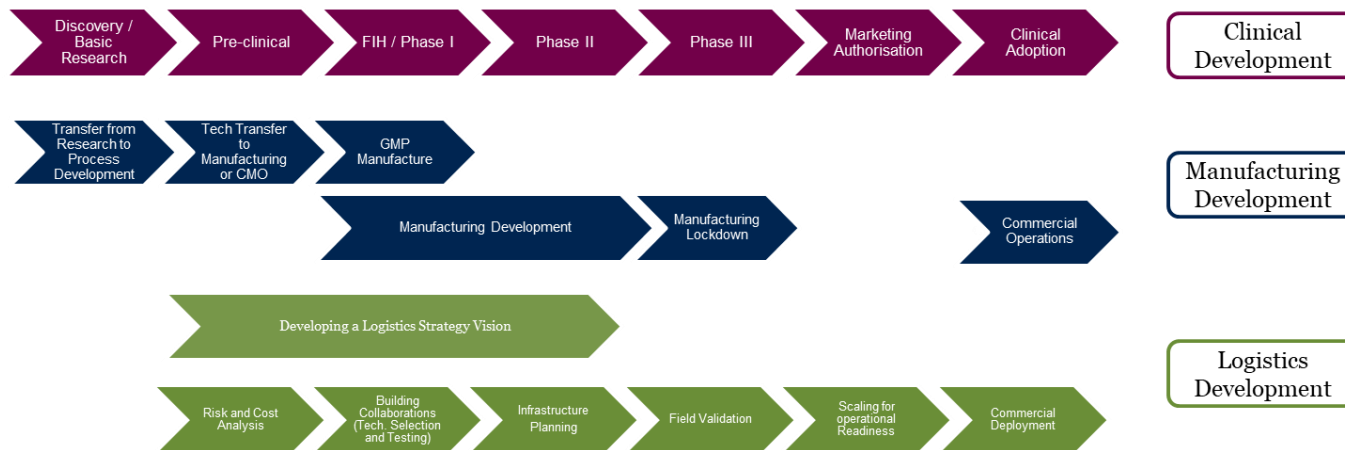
Discovery / Basic Research

Pre-clinical

FIH / Phase I

Phase II

Phase III

Marketing Authorisation

Clinical Adoption

Clinical Development

Transfer from Research to Process Development

Tech Transfer to Manufacturing or CMO

GMP Manufacture

Manufacturing Development

Manufacturing Lockdown

Commercial Operations

Manufacturing Development

Developing a Logistics Strategy Vision

Logistics Development

Risk and Cost Analysis

Building Collaborations (Tech. Selection and Testing)

Infrastructure Planning

Field Validation

Scaling for operational Readiness

Commercial Deployment